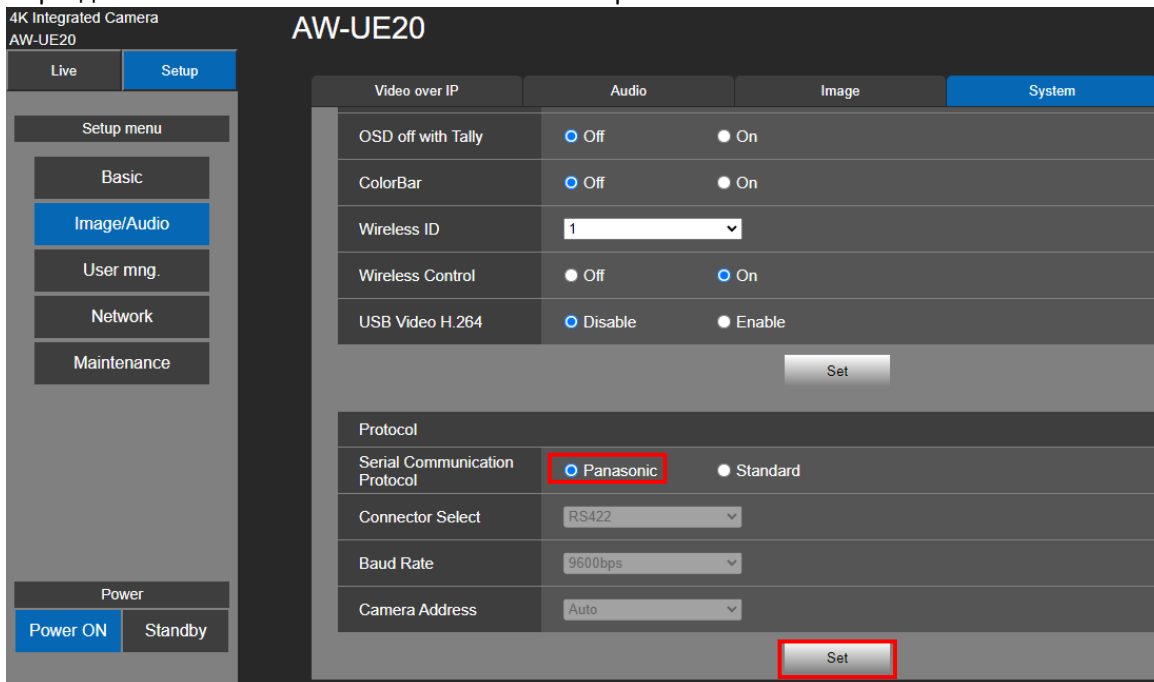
4K Integrated Camera
AW-UE20

AW-UE20

Live
Setup

Setup menu

Basic

Image/Audio

User mng.

Network

Maintenance

Power

Power ON
Standby

Video over IP
Audio
Image
System

| | | |
|---|---|---|
| OSD off with Tally | Off | On |
| ColorBar | Off | On |
| Wireless ID | 1 | |
| Wireless Control | Off | On |
| USB Video H.264 | Disable | Enable |

Set

Protocol

| | | |
|---|---|---|
| Serial Communication Protocol | Panasonic | Standard |
| Connector Select | RS422 | |
| Baud Rate | 9600bps | |
| Camera Address | Auto | |

Set